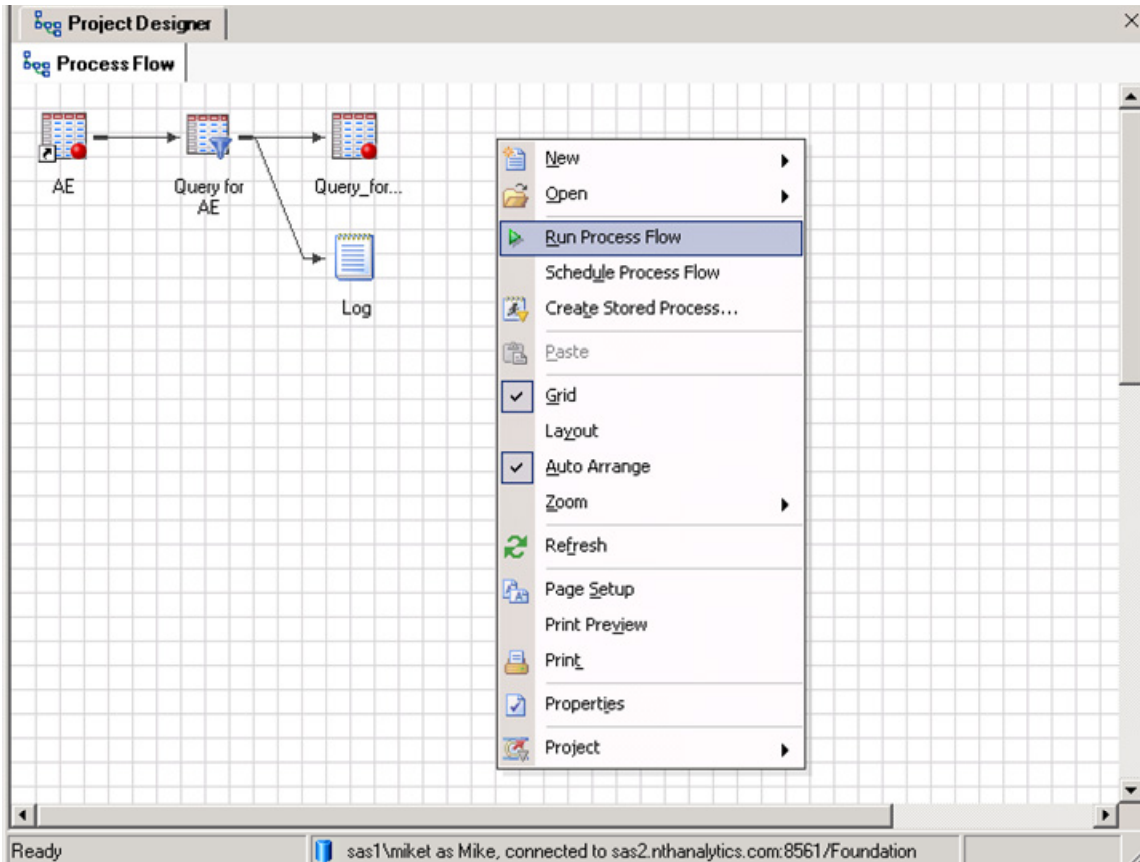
Project Designer
×
Process Flow

AE
Query for AE
Query_for...
Log

New
Open
Run Process Flow
Schedule Process Flow
Create Stored Process...
Paste
Grid
Layout
Auto Arrange
Zoom
Refresh
Page Setup
Print Preview
Print
Properties
Project

Ready
sas1\miket as Mike, connected to sas2.nthanalytics.com:8561/Foundation